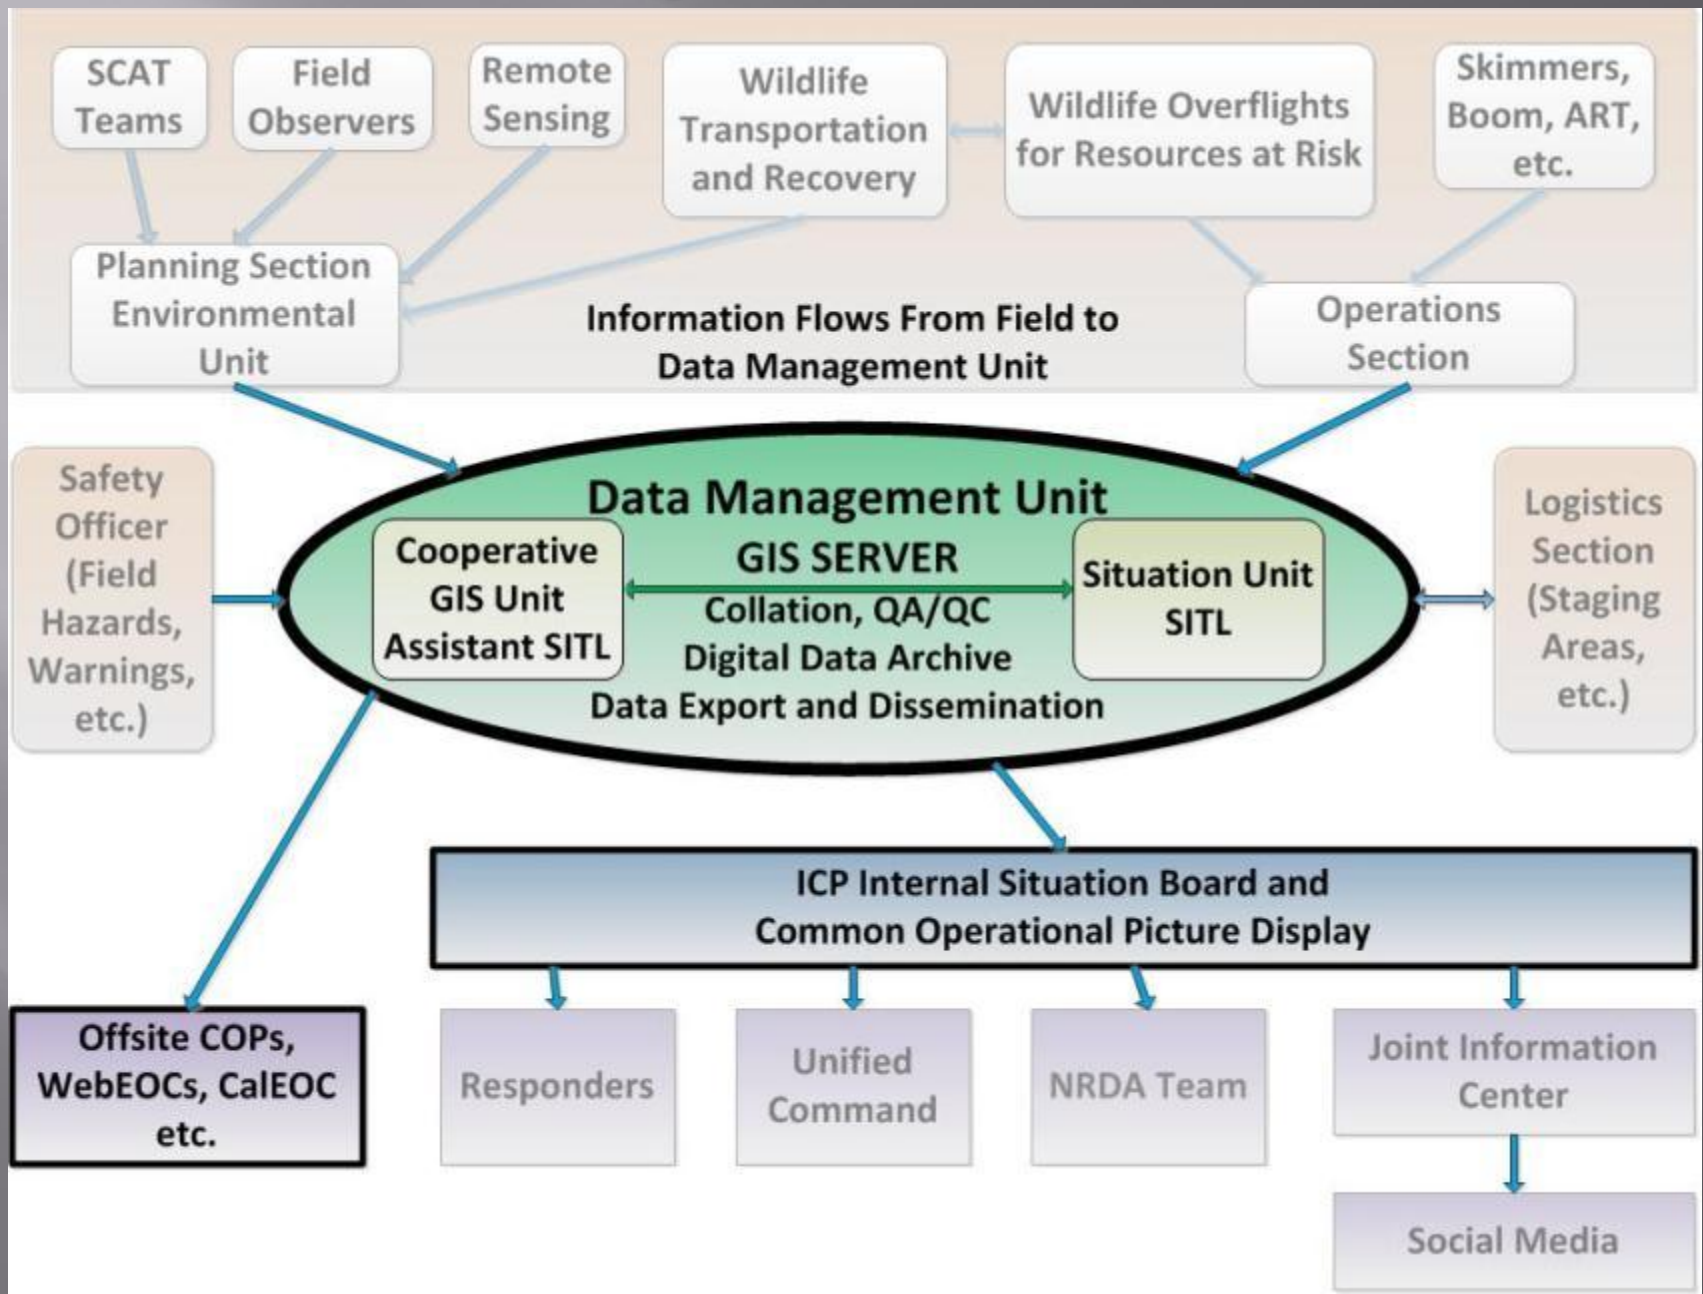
SCAT Teams

Field Observers

Remote Sensing

Wildlife Transportation and Recovery

Wildlife Overflights for Resources at Risk

Skimmers, Boom, ART, etc.

Planning Section Environmental Unit

Information Flows From Field to Data Management Unit

Operations Section

Safety Officer (Field Hazards, Warnings, etc.)

Data Management Unit

Cooperative GIS Unit Assistant SITL

GIS SERVER

Collation, QA/QC

Digital Data Archive

Data Export and Dissemination

Situation Unit SITL

Logistics Section (Staging Areas, etc.)

ICP Internal Situation Board and Common Operational Picture Display

Offsite COPs, WebEOCs, CalEOC etc.

Responders

Unified Command

NRDA Team

Joint Information Center

Social Media